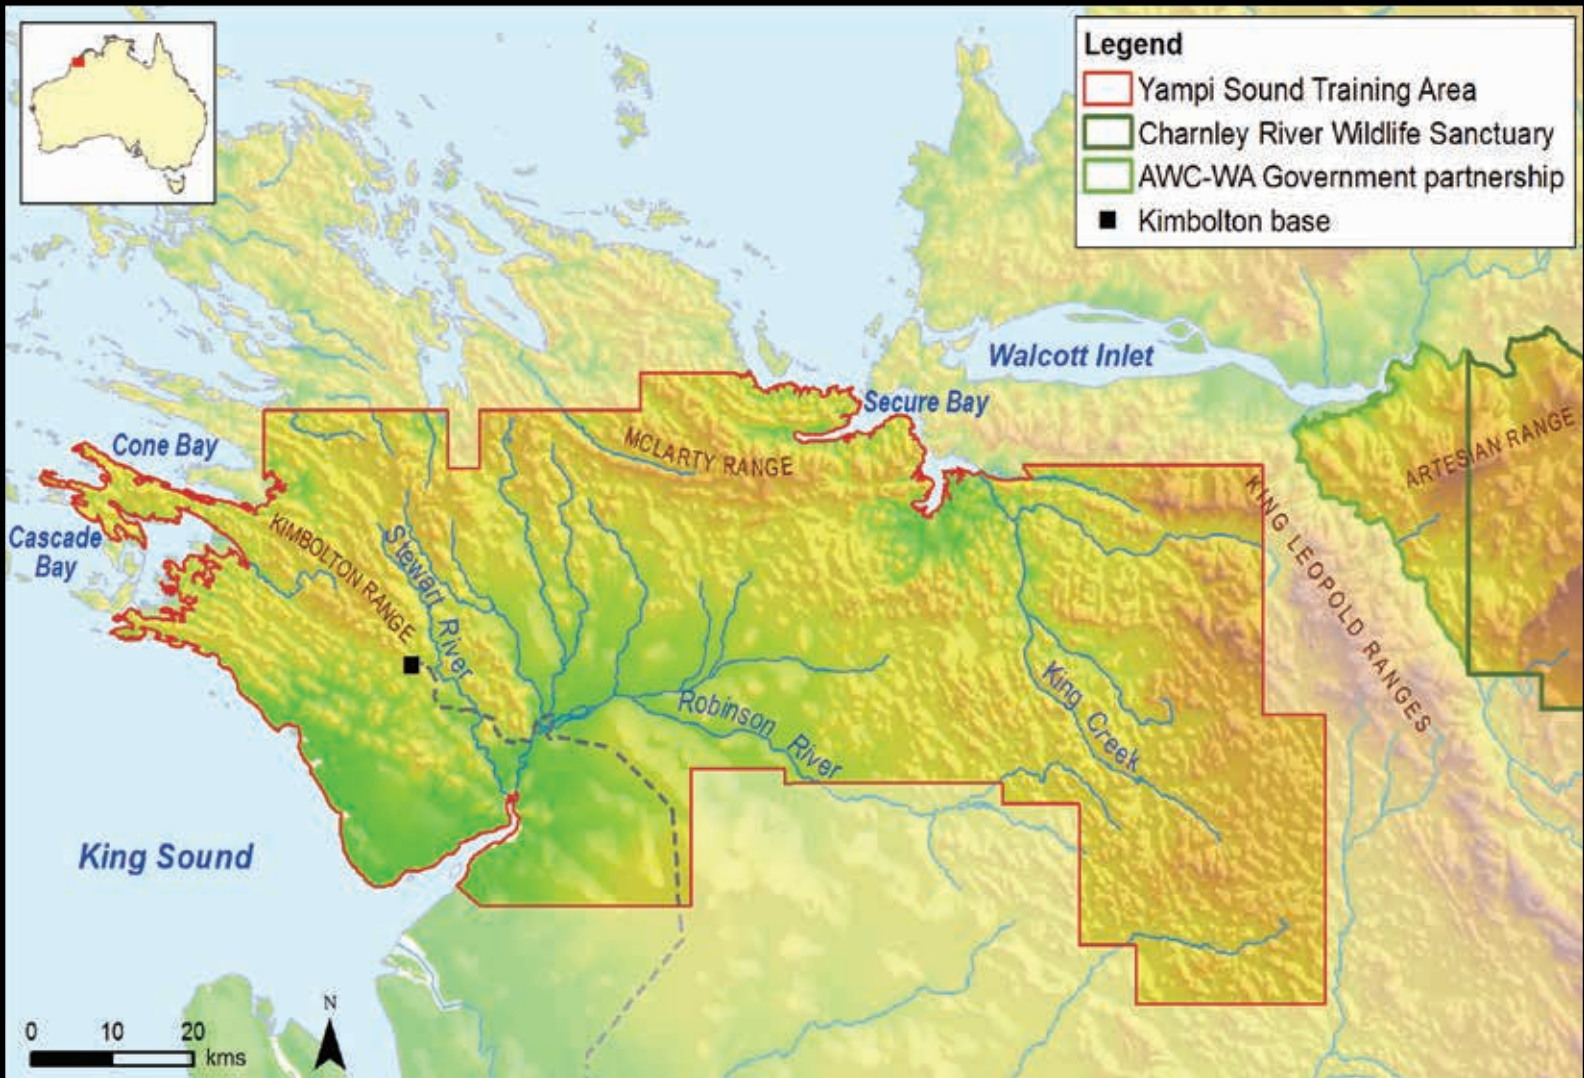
Legend
Yampi Sound Training Area
Charnley River Wildlife Sanctuary
AWC-WA Government partnership
Kimbolton base

Walcott Inlet
Secure Bay
Cone Bay
Cascade Bay
MCLARTY RANGE
ARTESIAN RANGE
KIMBOLTON RANGE
Stewart River
KING LEOPOLD RANGES
King Creek
Robinson River
King Sound

0 10 20 kms
N